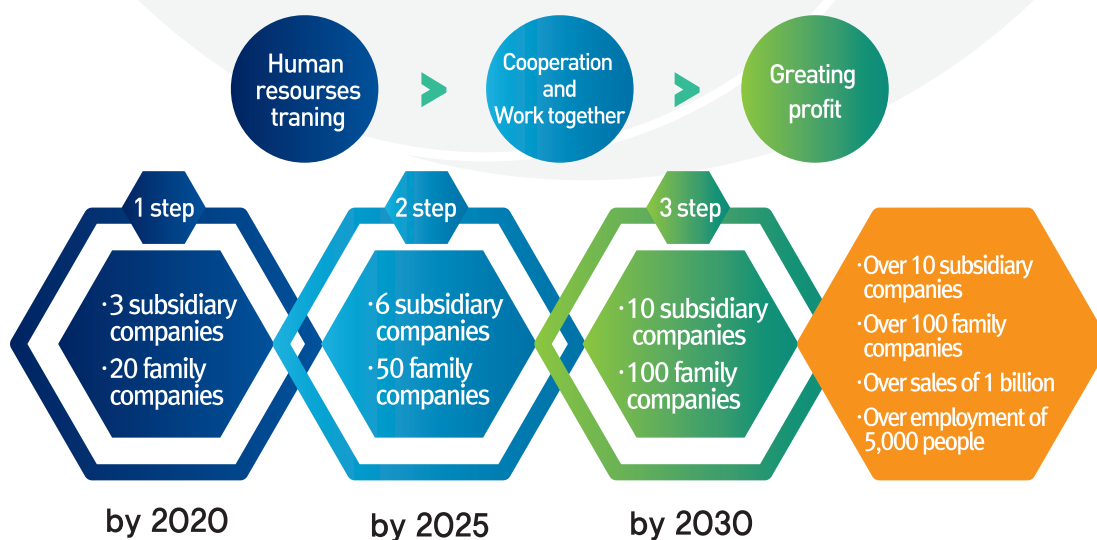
Human resourses traning

Cooperation and Work together

Greating profit

1 step

· 3 subsidiary companies
· 20 family companies

by 2020

2 step

· 6 subsidiary companies
· 50 family companies

by 2025

3 step

· 10 subsidiary companies
· 100 family companies

by 2030

· Over 10 subsidiary companies
· Over 100 family companies
· Over sales of 1 billion
· Over employment of 5,000 people